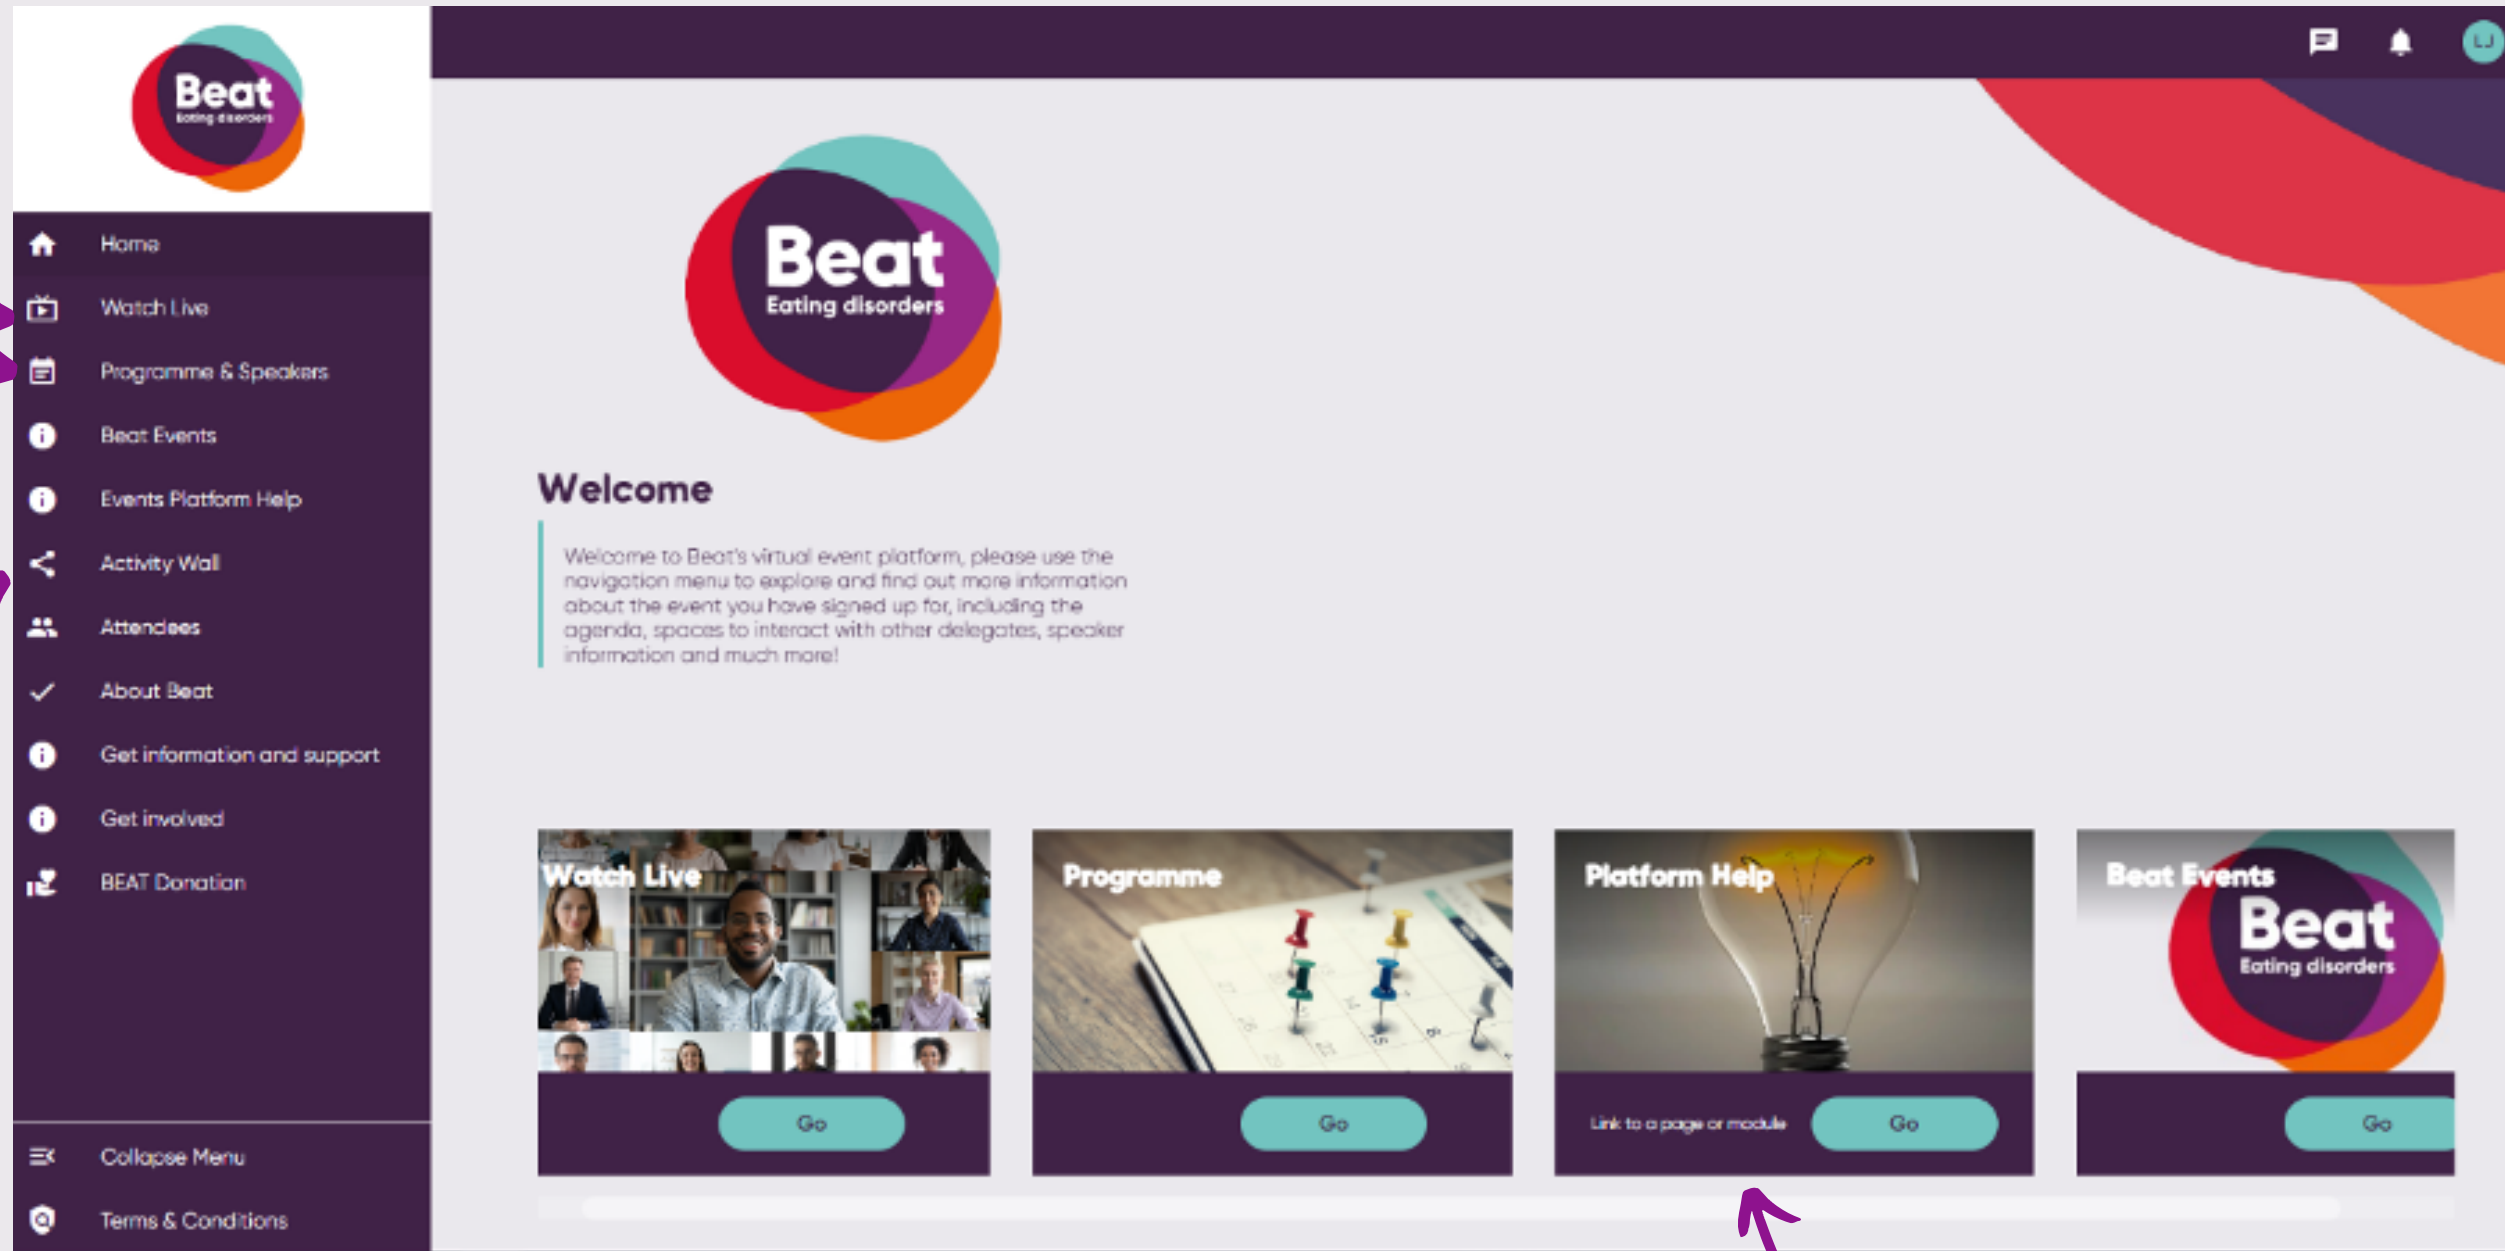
Beat
Eating disorders

Home
Watch Live
Programme & Speakers
Beat Events
Events Platform Help
Activity Wall
Attendees
About Beat
Get information and support
Get involved
BEAT Donation

Collapse Menu
Terms & Conditions

LJ

Beat
Eating disorders

Welcome

Welcome to Beat's virtual event platform, please use the navigation menu to explore and find out more information about the event you have signed up for, including the agenda, spaces to interact with other delegates, speaker information and much more!

Watch Live
Go

Programme
Go

Platform Help
Link to a page or module
Go

Beat Events
Beat
Eating disorders
Go